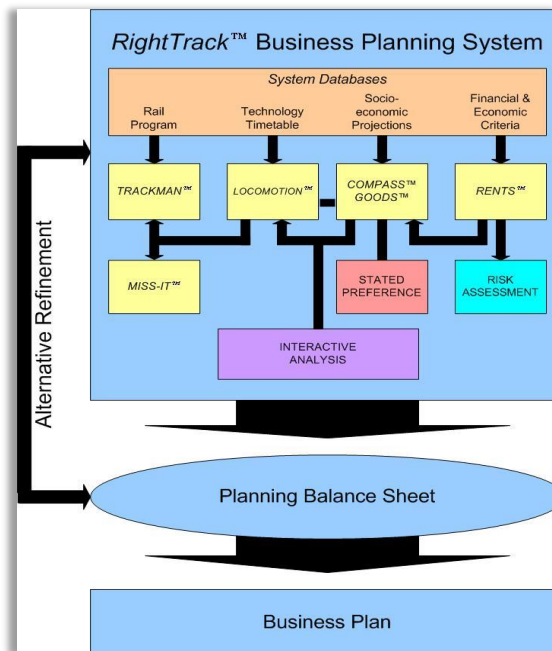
RightTrack™ Business Planning System

System Databases

Rail Program

Technology Timetable

Socio-economic Projections

Financial & Economic Criteria

TRACKMAN™

LOCOMOTION™

COMPASS™ GOODS™

RENTS™

MISS-IT™

STATED PREFERENCE

RISK ASSESSMENT

INTERACTIVE ANALYSIS

Alternative Refinement

Planning Balance Sheet

Business Plan